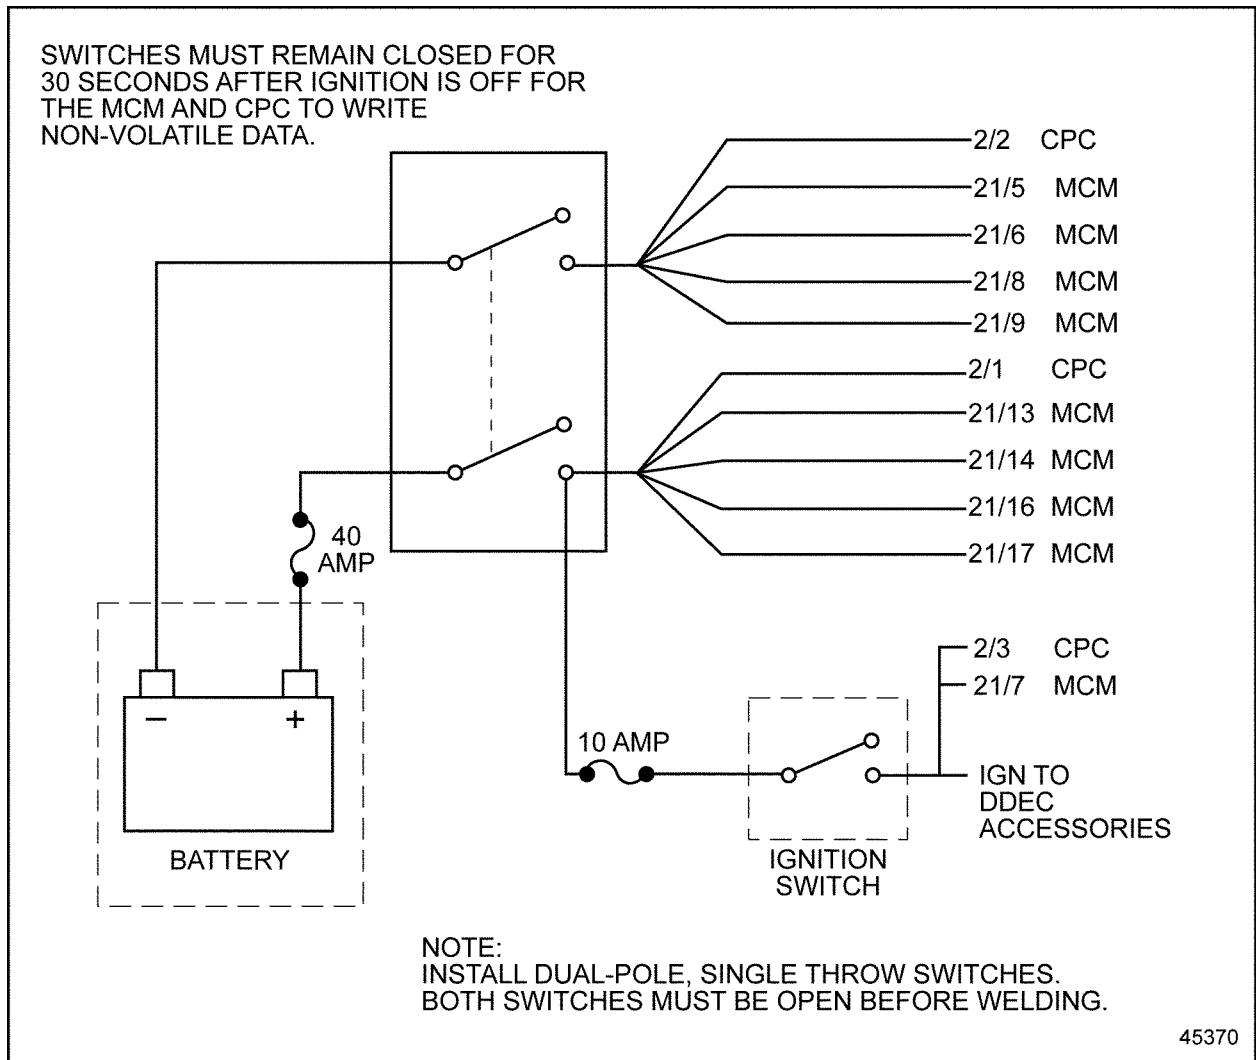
SWITCHES MUST REMAIN CLOSED FOR 30 SECONDS AFTER IGNITION IS OFF FOR THE MCM AND CPC TO WRITE NON-VOLATILE DATA.

2/2 CPC
21/5 MCM
21/6 MCM
21/8 MCM
21/9 MCM
2/1 CPC
21/13 MCM
21/14 MCM
21/16 MCM
21/17 MCM

40 AMP

−
+
BATTERY

10 AMP

IGNITION SWITCH

2/3 CPC
21/7 MCM
IGN TO DDEC ACCESSORIES

NOTE:
INSTALL DUAL-POLE, SINGLE THROW SWITCHES.
BOTH SWITCHES MUST BE OPEN BEFORE WELDING.

45370